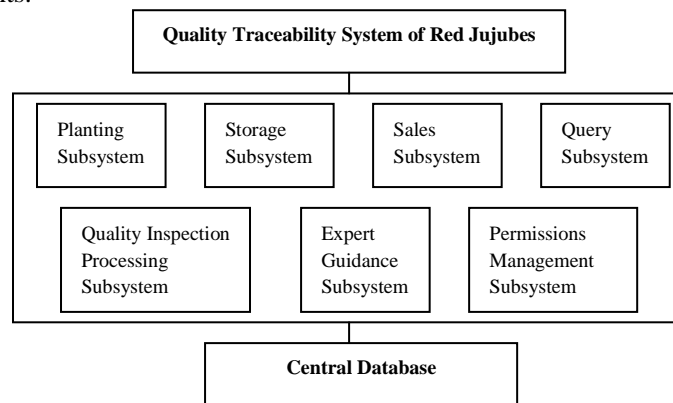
its.

Quality Traceability System of Red Jujubes

Planting Subsystem

Storage Subsystem

Sales Subsystem

Query Subsystem

Quality Inspection Processing Subsystem

Expert Guidance Subsystem

Permissions Management Subsystem

Central Database